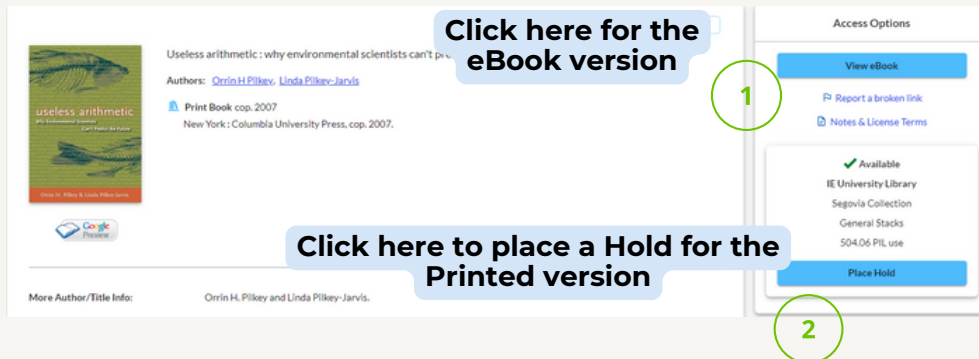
useless arithmetic
Why Environmental Scientists Can't Predict the Future
Orrin H. Pilkey & Linda Pilkey-Jarvis

Google Preview

Useless arithmetic : why environmental scientists can't pre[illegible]

Click here for the eBook version

Authors: Orrin H Pilkey, Linda Pilkey-Jarvis

Print Book cop. 2007
New York : Columbia University Press, cop. 2007.

Click here to place a Hold for the Printed version

More Author/Title Info: Orrin H. Pilkey and Linda Pilkey-Jarvis.

Access Options

View eBook

1

Report a broken link

Notes & License Terms

Available
IE University Library
Segovia Collection
General Stacks
504.06 PIL use

Place Hold

2